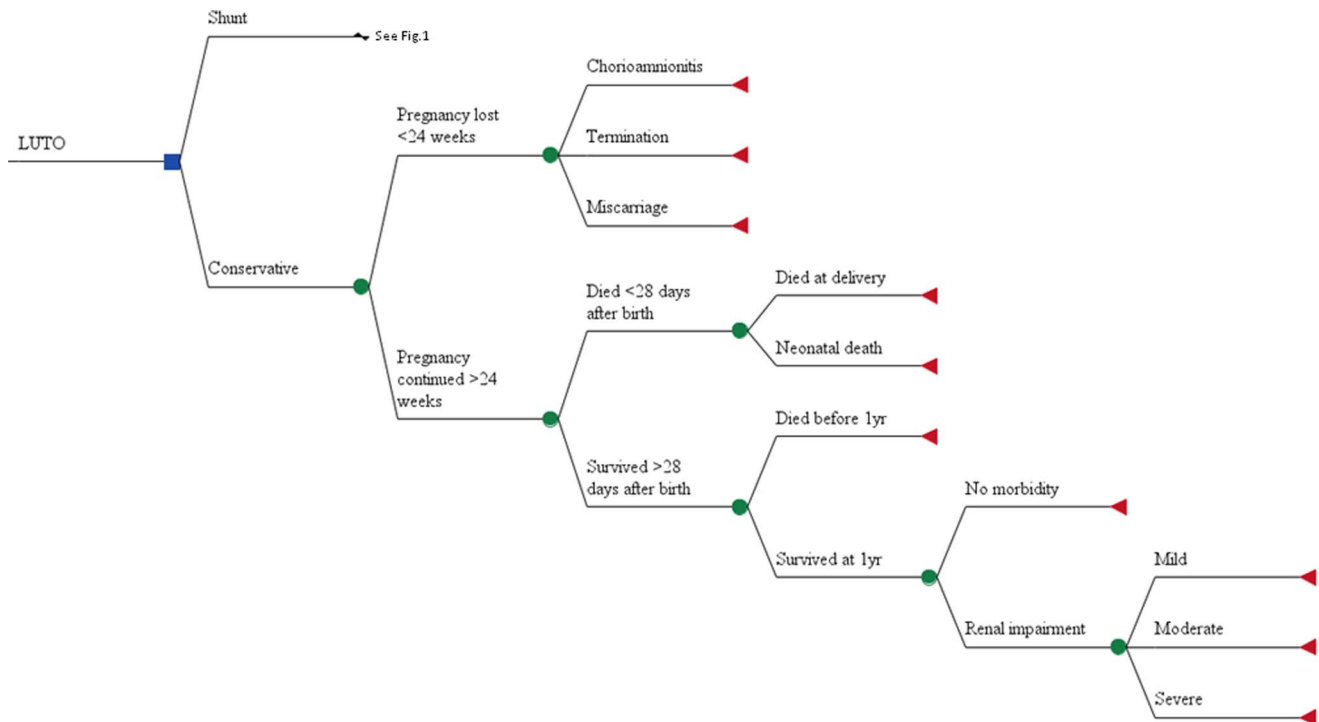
LUTO

Shunt

See Fig.1

Conservative

Pregnancy lost <24 weeks

Chorioamnionitis

Termination

Miscarriage

Pregnancy continued >24 weeks

Died <28 days after birth

Died at delivery

Neonatal death

Survived >28 days after birth

Died before 1yr

Survived at 1yr

No morbidity

Renal impairment

Mild

Moderate

Severe